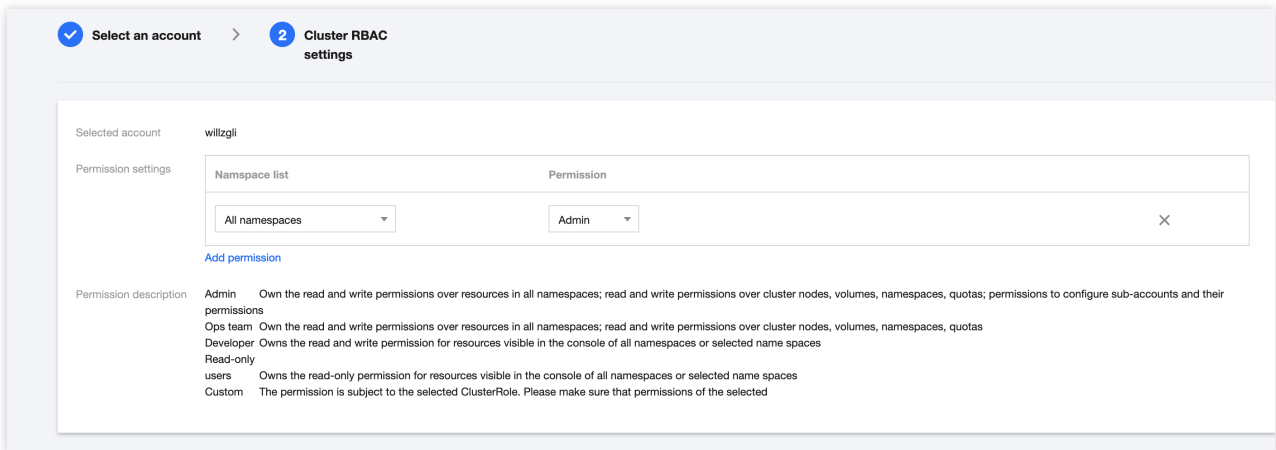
Select an account > 2 Cluster RBAC settings

Selected account willzgli

Permission settings

| Namspace list | Permission |
|---|---|
| All namespaces | Admin |

Add permission

Permission description
Admin Own the read and write permissions over resources in all namespaces; read and write permissions over cluster nodes, volumes, namespaces, quotas; permissions to configure sub-accounts and their permissions
Ops team Own the read and write permissions over resources in all namespaces; read and write permissions over cluster nodes, volumes, namespaces, quotas
Developer Owns the read and write permission for resources visible in the console of all namespaces or selected name spaces
Read-only users Owns the read-only permission for resources visible in the console of all namespaces or selected name spaces
Custom The permission is subject to the selected ClusterRole. Please make sure that permissions of the selected